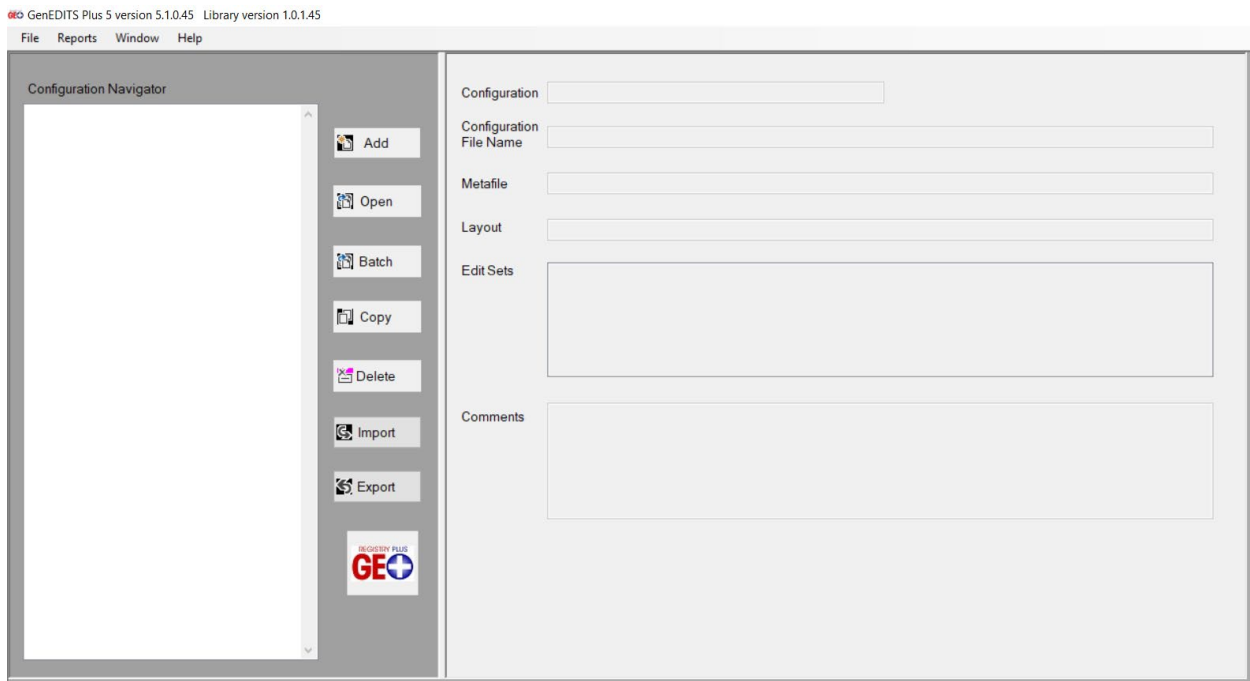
GenEDITS Plus 5 version 5.1.0.45 Library version 1.0.1.45

File Reports Window Help

Configuration Navigator

Add

Open

Batch

Copy

Delete

Import

Export

REGISTRY PLUS
GE

Configuration

Configuration File Name

Metafile

Layout

Edit Sets

Comments